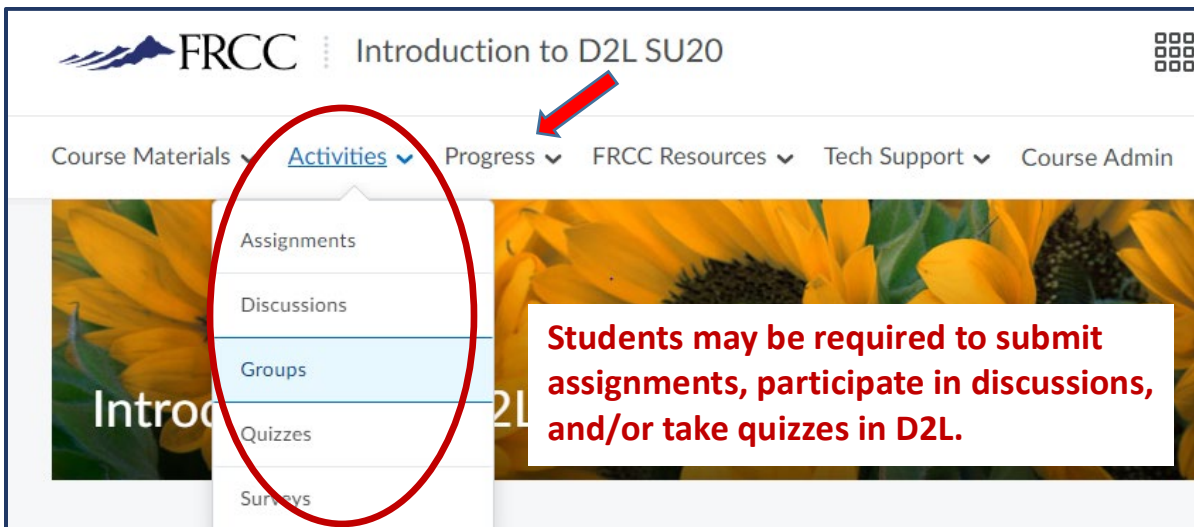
FRCC Introduction to D2L SU20

Course Materials Activities Progress FRCC Resources Tech Support Course Admin

Assignments

Discussions

Groups

Quizzes

Surveys

Introd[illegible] 2L

Students may be required to submit assignments, participate in discussions, and/or take quizzes in D2L.